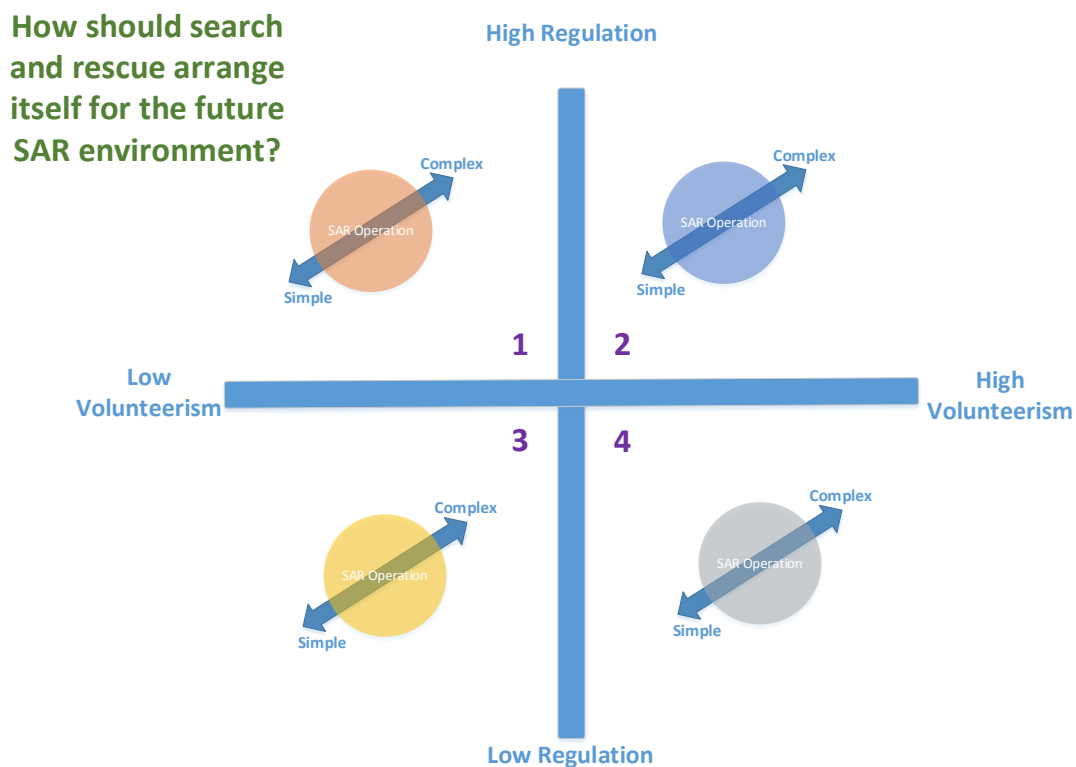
How should search and rescue arrange itself for the future SAR environment?

High Regulation

Complex
SAR Operation
Simple

Complex
SAR Operation
Simple

1

2

Low Volunteerism

High Volunteerism

3

4

Complex
SAR Operation
Simple

Complex
SAR Operation
Simple

Low Regulation